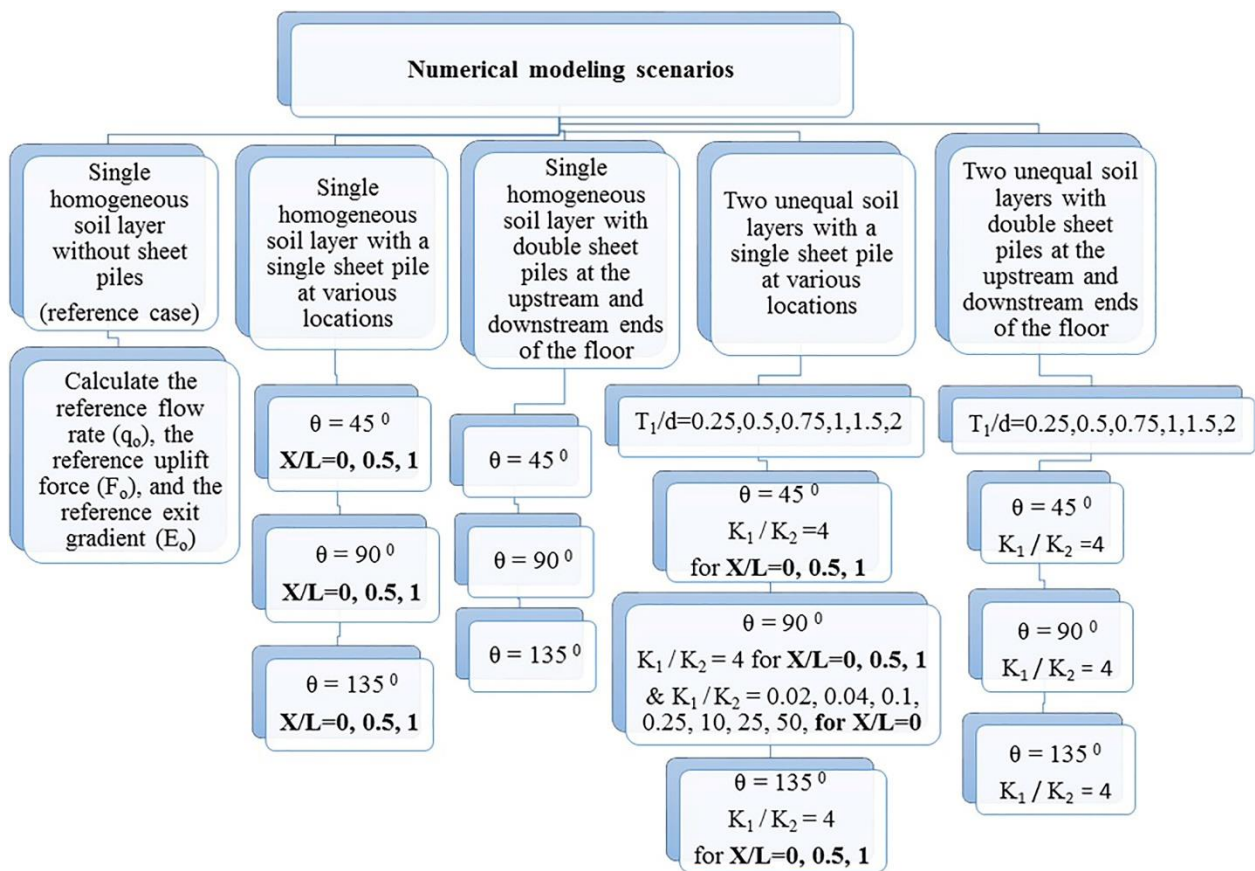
**Numerical modeling scenarios**

Single homogeneous soil layer without sheet piles (reference case)

Calculate the reference flow rate ($q_o$), the reference uplift force ($F_o$), and the reference exit gradient ($E_o$)

Single homogeneous soil layer with a single sheet pile at various locations

$\theta = 45^0$
**X/L=0, 0.5, 1**

$\theta = 90^0$
**X/L=0, 0.5, 1**

$\theta = 135^0$
**X/L=0, 0.5, 1**

Single homogeneous soil layer with double sheet piles at the upstream and downstream ends of the floor

$\theta = 45^0$

$\theta = 90^0$

$\theta = 135^0$

Two unequal soil layers with a single sheet pile at various locations

$T_1/d$=0.25,0.5,0.75,1,1.5,2

$\theta = 45^0$
$K_1 / K_2$ =4
for **X/L=0, 0.5, 1**

$\theta = 90^0$
$K_1 / K_2$ = 4 for **X/L=0, 0.5, 1**
& $K_1 / K_2$ = 0.02, 0.04, 0.1, 0.25, 10, 25, 50, **for X/L=0**

$\theta = 135^0$
$K_1 / K_2$ = 4
for **X/L=0, 0.5, 1**

Two unequal soil layers with double sheet piles at the upstream and downstream ends of the floor

$T_1/d$=0.25,0.5,0.75,1,1.5,2

$\theta = 45^0$
$K_1 / K_2$ =4

$\theta = 90^0$
$K_1 / K_2$ = 4

$\theta = 135^0$
$K_1 / K_2$ = 4